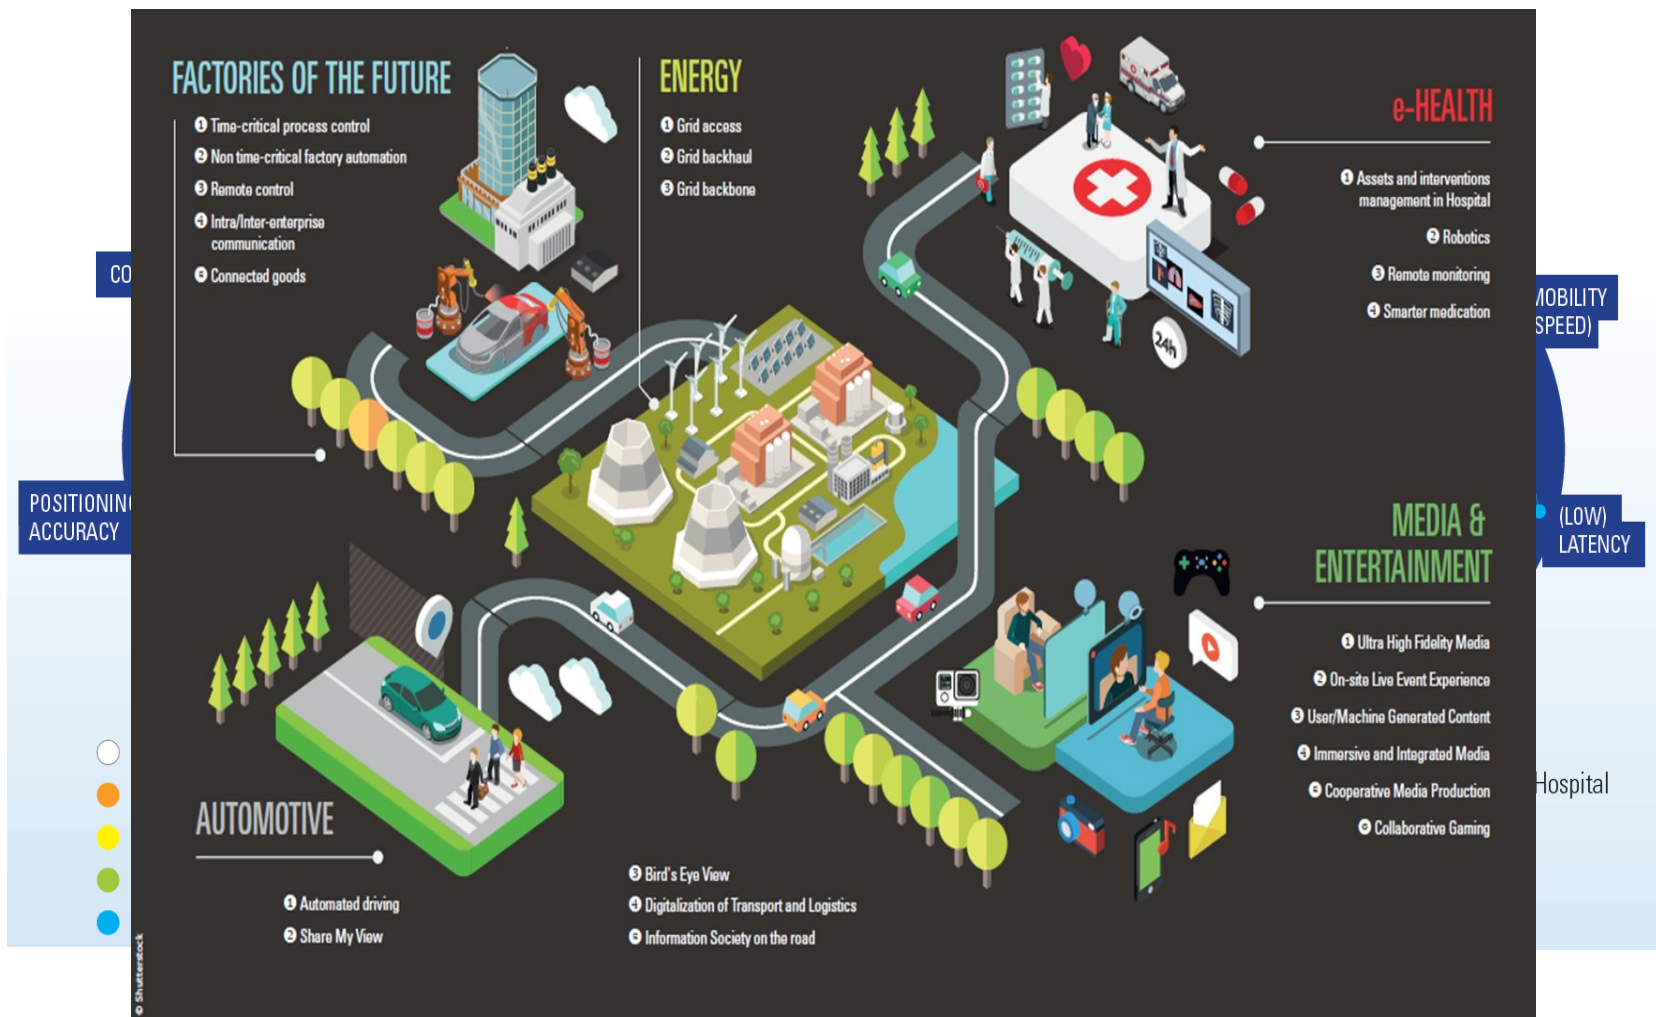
CO

POSITIONIN
ACCURACY

FACTORIES OF THE FUTURE

❶ Time-critical process control
❷ Non time-critical factory automation
❸ Remote control
❹ Intra/Inter-enterprise communication
❺ Connected goods

ENERGY

❶ Grid access
❷ Grid backhaul
❸ Grid backbone

e-HEALTH

❶ Assets and interventions management in Hospital
❷ Robotics
❸ Remote monitoring
❹ Smarter medication

24h

MOBILITY
SPEED)

MEDIA & ENTERTAINMENT

❶ Ultra High Fidelity Media
❷ On-site Live Event Experience
❸ User/Machine Generated Content
❹ Immersive and Integrated Media
❺ Cooperative Media Production
❻ Collaborative Gaming

(LOW)
LATENCY

Hospital

AUTOMOTIVE

❶ Automated driving
❷ Share My View
❸ Bird's Eye View
❹ Digitalization of Transport and Logistics
❺ Information Society on the road

© Shutterstock